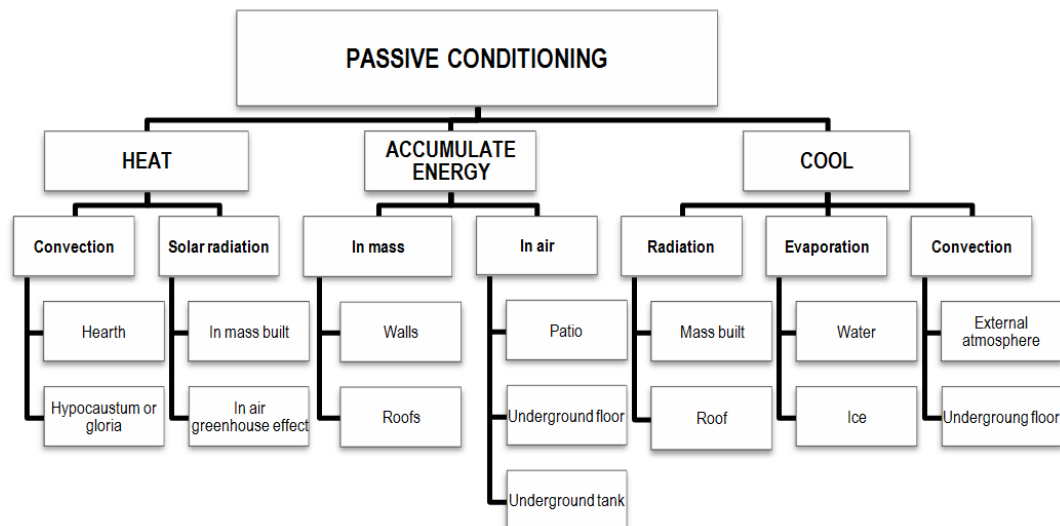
PASSIVE CONDITIONING

HEAT

Convection

Hearth

Hypocaustum or gloria

Solar radiation

In mass built

In air greenhouse effect

ACCUMULATE ENERGY

In mass

Walls

Roofs

In air

Patio

Underground floor

Underground tank

COOL

Radiation

Mass built

Roof

Evaporation

Water

Ice

Convection

External atmosphere

Undergroung floor